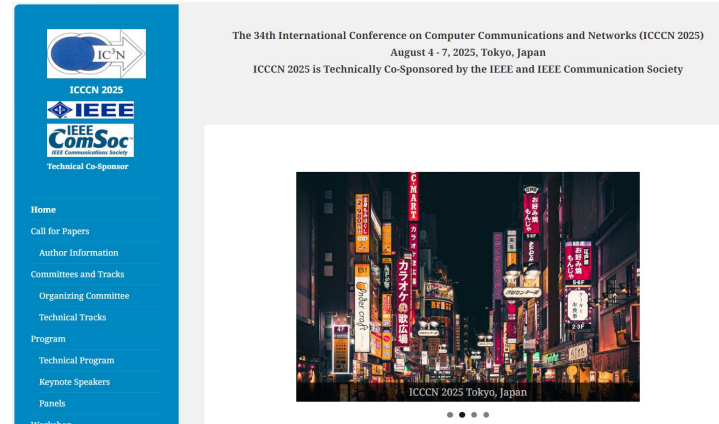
IC³N

ICCCN 2025

IEEE

IEEE ComSoc
IEEE Communications Society

Technical Co-Sponsor

Home

Call for Papers

Author Information

Committees and Tracks

Organizing Committee

Technical Tracks

Program

Technical Program

Keynote Speakers

Panels

The 34th International Conference on Computer Communications and Networks (ICCCN 2025)
August 4 - 7, 2025, Tokyo, Japan
ICCCN 2025 is Technically Co-Sponsored by the IEEE and IEEE Communication Society

C MART

カラオケ

カラオケの歌広場

お好み焼 もんじゃ

ICCCN 2025 Tokyo, Japan